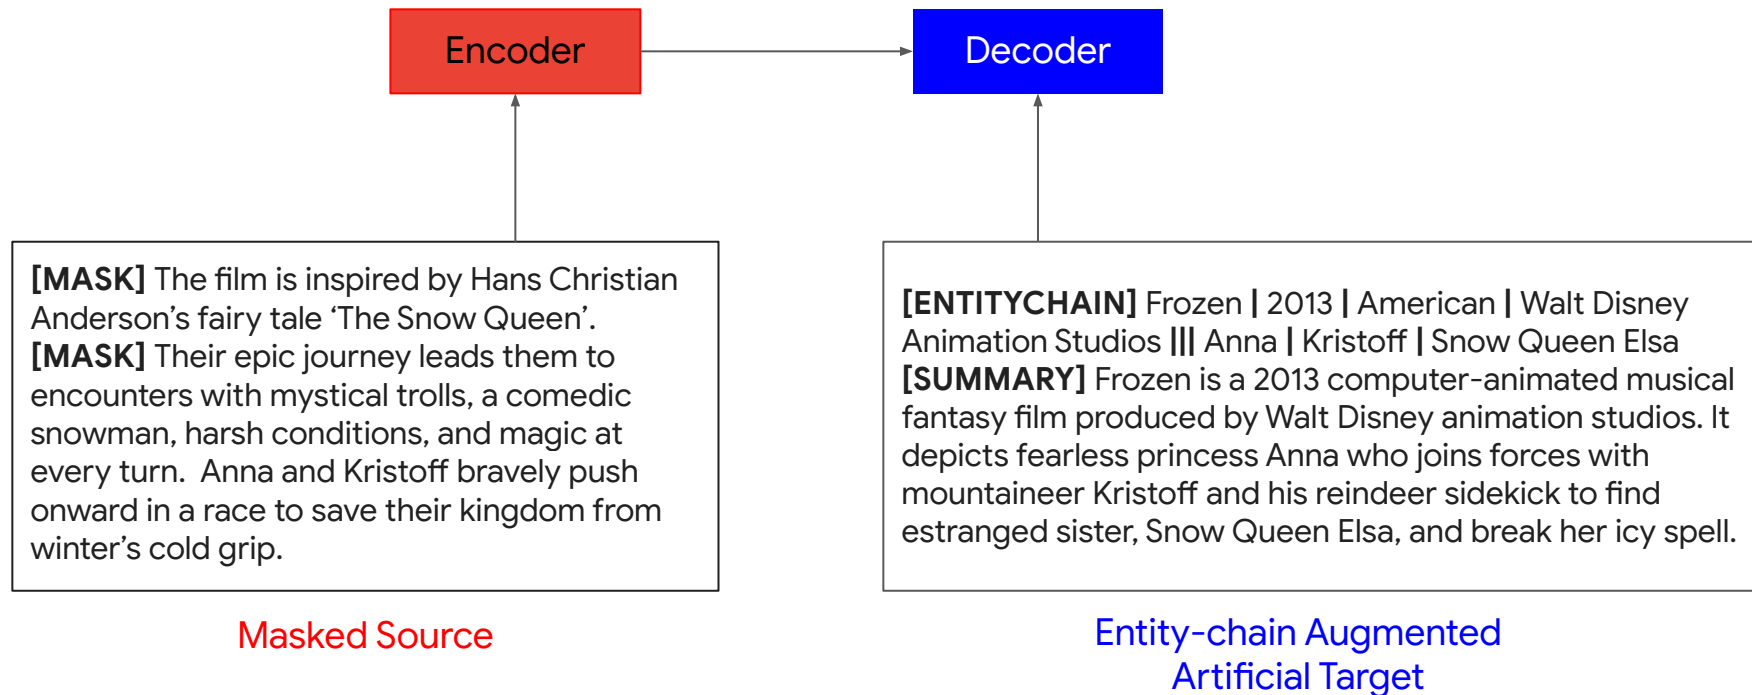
Encoder

Decoder

[MASK] The film is inspired by Hans Christian Anderson's fairy tale 'The Snow Queen'. [MASK] Their epic journey leads them to encounters with mystical trolls, a comedic snowman, harsh conditions, and magic at every turn. Anna and Kristoff bravely push onward in a race to save their kingdom from winter's cold grip.

[ENTITYCHAIN] Frozen | 2013 | American | Walt Disney Animation Studios ||| Anna | Kristoff | Snow Queen Elsa [SUMMARY] Frozen is a 2013 computer-animated musical fantasy film produced by Walt Disney animation studios. It depicts fearless princess Anna who joins forces with mountaineer Kristoff and his reindeer sidekick to find estranged sister, Snow Queen Elsa, and break her icy spell.

Masked Source

Entity-chain Augmented Artificial Target